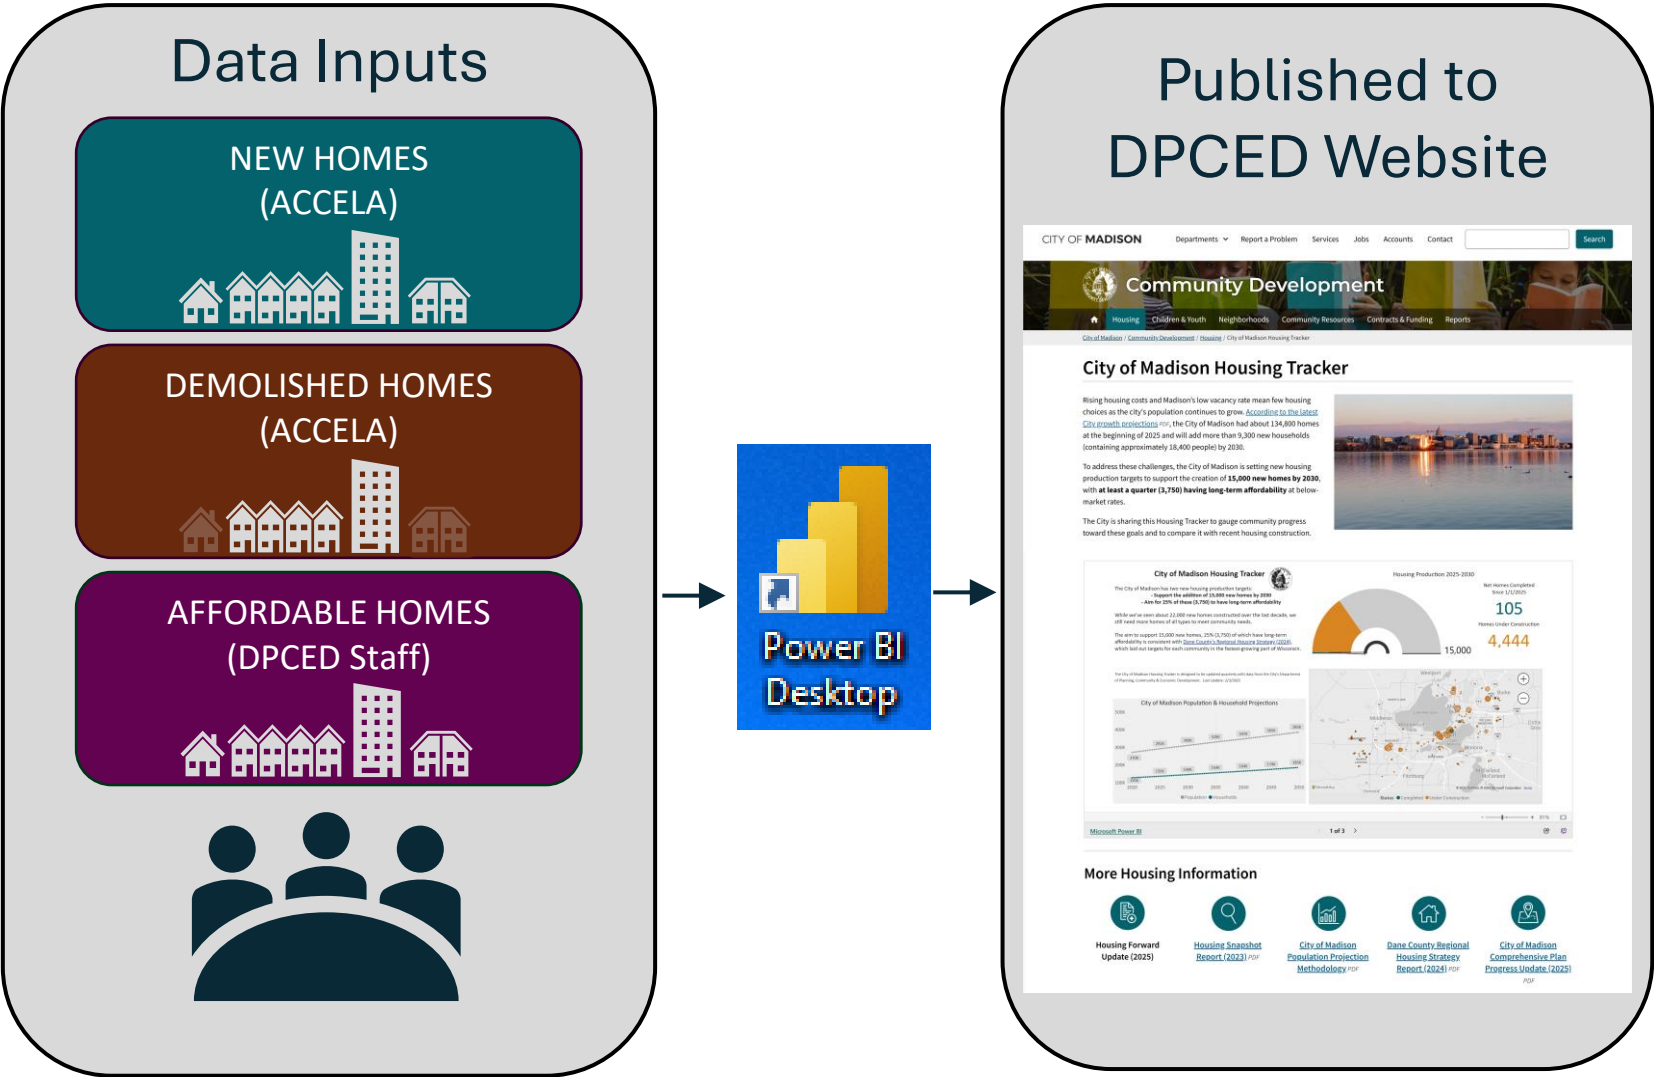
Data Inputs

NEW HOMES (ACCELA)

DEMOLISHED HOMES (ACCELA)

AFFORDABLE HOMES (DPCED Staff)

Power BI Desktop

Published to DPCED Website

CITY OF MADISON Departments Report a Problem Services Jobs Accounts Contact Search

Community Development

Housing Children & Youth Neighborhoods Community Resources Contracts & Funding Reports

City of Madison / Community Development / Housing / City of Madison Housing Tracker

City of Madison Housing Tracker

Rising housing costs and Madison's low vacancy rate mean few housing choices as the city's population continues to grow. According to the latest City growth projections PDF, the City of Madison had about 134,800 homes at the beginning of 2025 and will add more than 9,300 new households (containing approximately 18,400 people) by 2030.

To address these challenges, the City of Madison is setting new housing production targets to support the creation of 15,000 new homes by 2030, with at least a quarter (3,750) having long-term affordability at below-market rates.

The City is sharing this Housing Tracker to gauge community progress toward these goals and to compare it with recent housing construction.

City of Madison Housing Tracker

Housing Production 2025-2030

105

4,444

15,000

City of Madison Population & Household Projections

Microsoft Power BI

1 of 3

More Housing Information

Housing Forward Update (2025)

Housing Snapshot Report (2023) PDF

City of Madison Population Projection Methodology PDF

Dane County Regional Housing Strategy Report (2024) PDF

City of Madison Comprehensive Plan Progress Update (2025) PDF